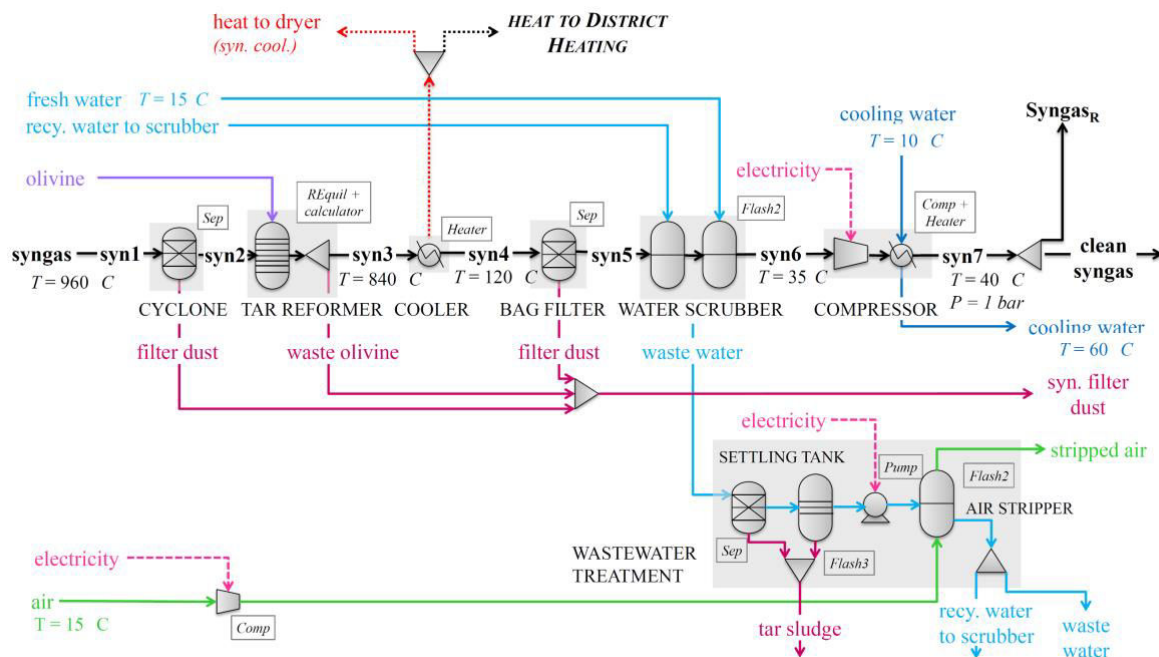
heat to dryer
(syn. cool.)
HEAT TO DISTRICT HEATING

fresh water $T = 15$ C
recy. water to scrubber

cooling water
$T = 10$ C

Syngas$_R$

electricity

olivine

Sep
REquil + calculator
Heater
Sep
Flash2
Comp + Heater

syngas syn1 syn2 syn3 syn4 syn5 syn6 syn7 clean syngas
$T = 960$ C
$T = 840$ C
$T = 120$ C
$T = 35$ C
$T = 40$ C
$P = 1$ bar

CYCLONE TAR REFORMER COOLER BAG FILTER WATER SCRUBBER COMPRESSOR

cooling water
$T = 60$ C

filter dust
waste olivine
filter dust
waste water

syn. filter dust

electricity

SETTLING TANK
Pump
Flash2
stripped air
AIR STRIPPER

Sep
Flash3
WASTEWATER TREATMENT

electricity

air
T = 15 C
Comp

tar sludge
recy. water to scrubber
waste water